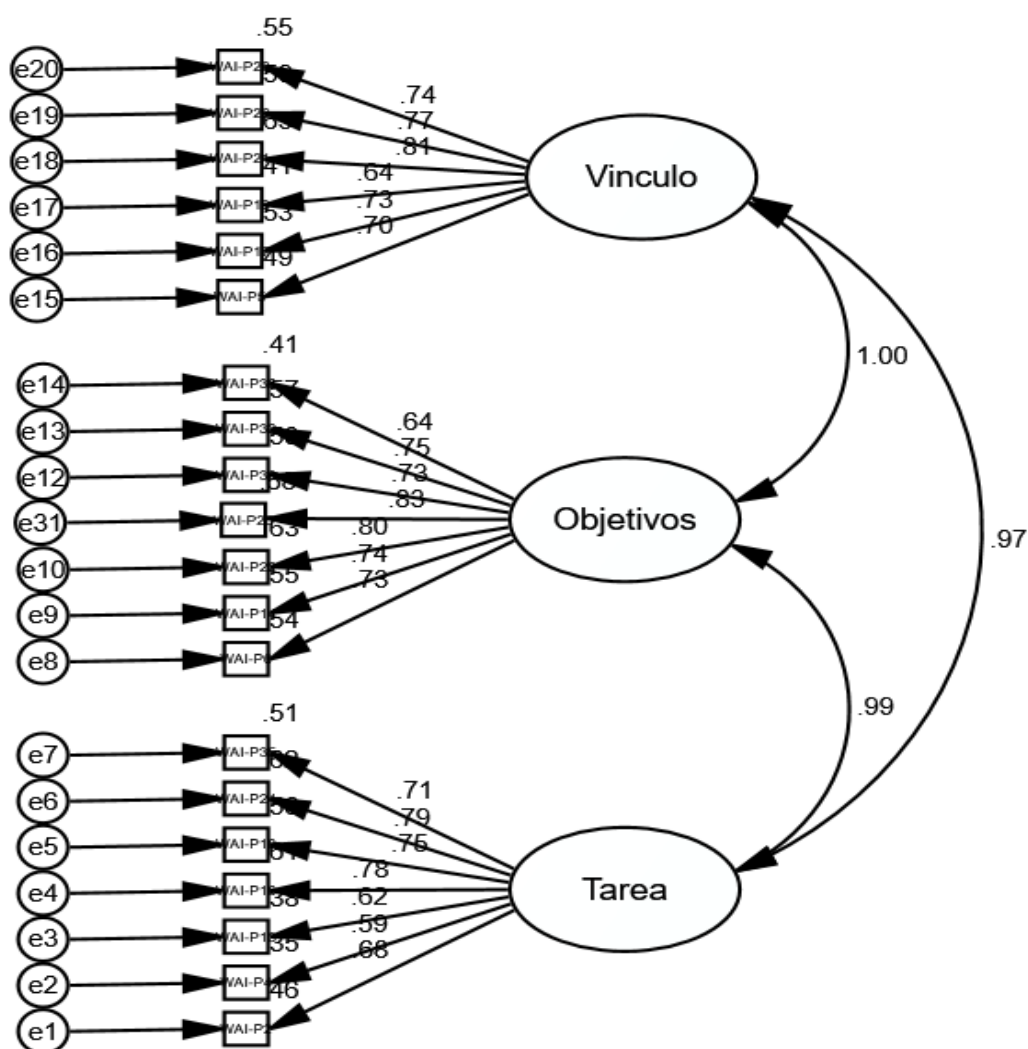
.55
e20 WAI-P2 .59
e19 WAI-P2 .65
e18 WAI-P2 .41
e17 WAI-P1 .53
e16 WAI-P1 .49
e15 WAI-P

.74
.77
.81
.64
.73
.70

Vinculo

1.00

.97

.41
e14 WAI-P3 .57
e13 WAI-P3 .56
e12 WAI-P3 .68
e31 WAI-P2 .63
e10 WAI-P2 .55
e9 WAI-P1 .54
e8 WAI-P

.64
.75
.73
.83
.80
.74
.73

Objetivos

.99

.51
e7 WAI-P3 .62
e6 WAI-P2 .56
e5 WAI-P1 .61
e4 WAI-P1 .38
e3 WAI-P1 .35
e2 WAI-P .46
e1 WAI-P

.71
.79
.75
.78
.62
.59
.68

Tarea